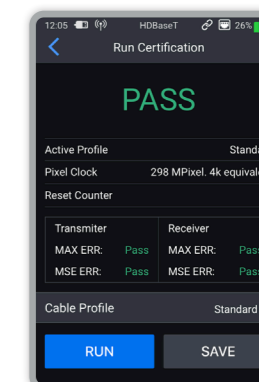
12:05 HDBaseT 26%

Run Certification

PASS

Active Profile Standa

Pixel Clock 298 MPixel. 4k equivalo

Reset Counter

| Transmiter | | Receiver | |
|---|---|---|---|
| MAX ERR: | Pass | MAX ERR: | Pas |
| MSE ERR: | Pass | MSE ERR: | Pas |

Cable Profile Standard

RUN

SAVE